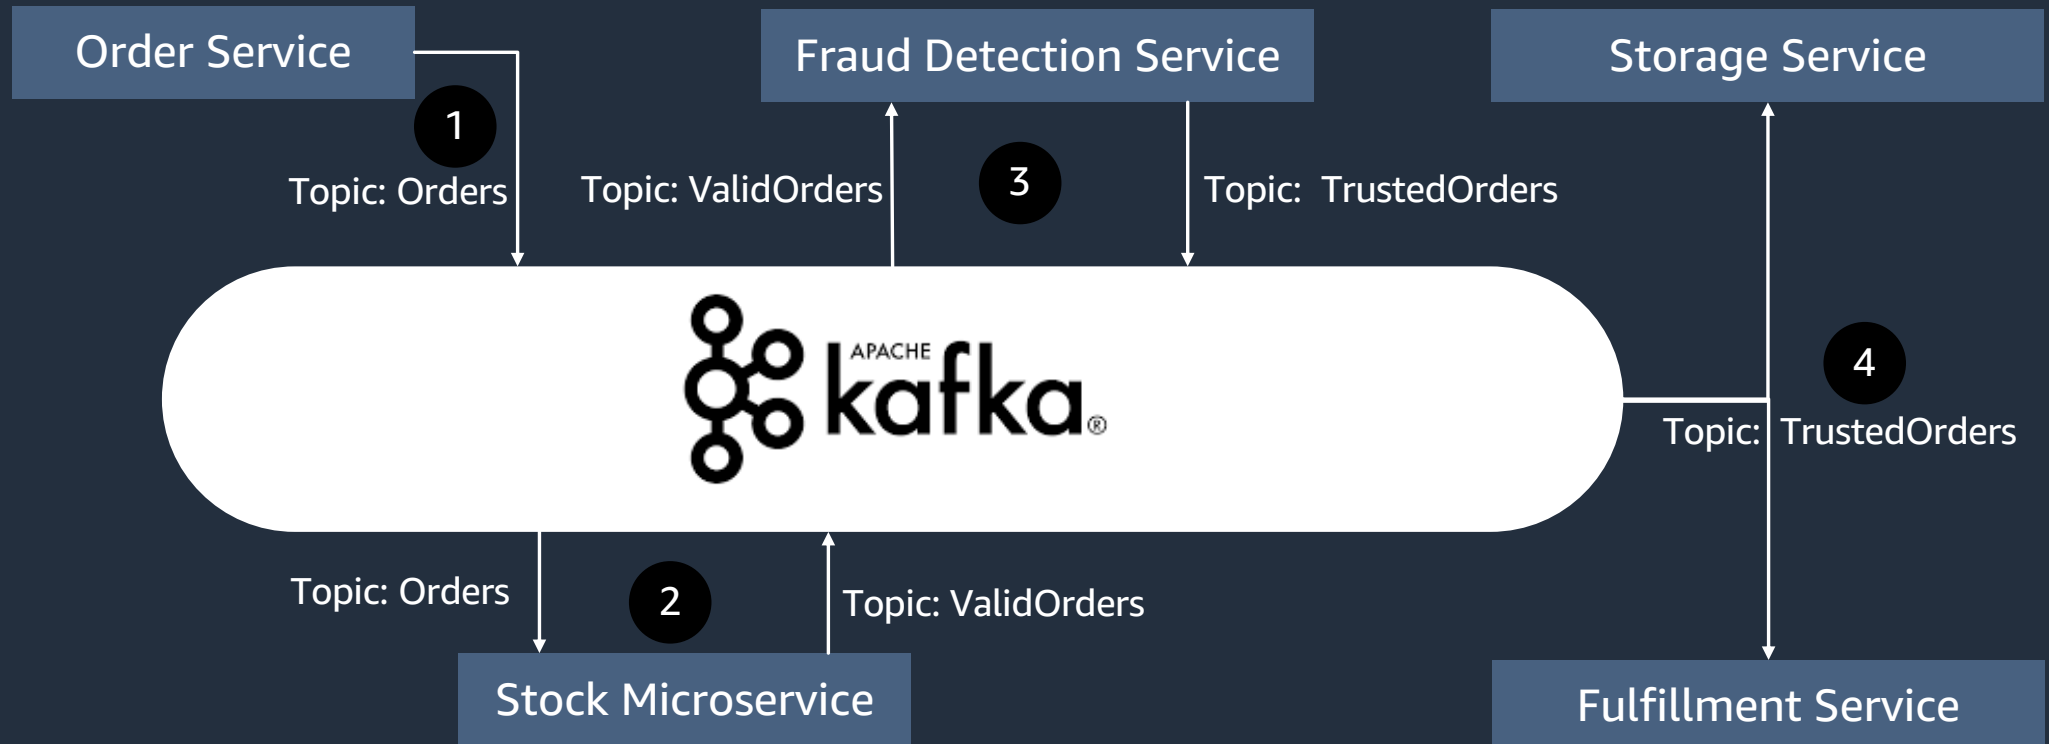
Order Service

1

Topic: Orders

Fraud Detection Service

Topic: ValidOrders

3

Topic: TrustedOrders

Storage Service

APACHE kafka®

4

Topic: TrustedOrders

Topic: Orders

2

Topic: ValidOrders

Stock Microservice

Fulfillment Service